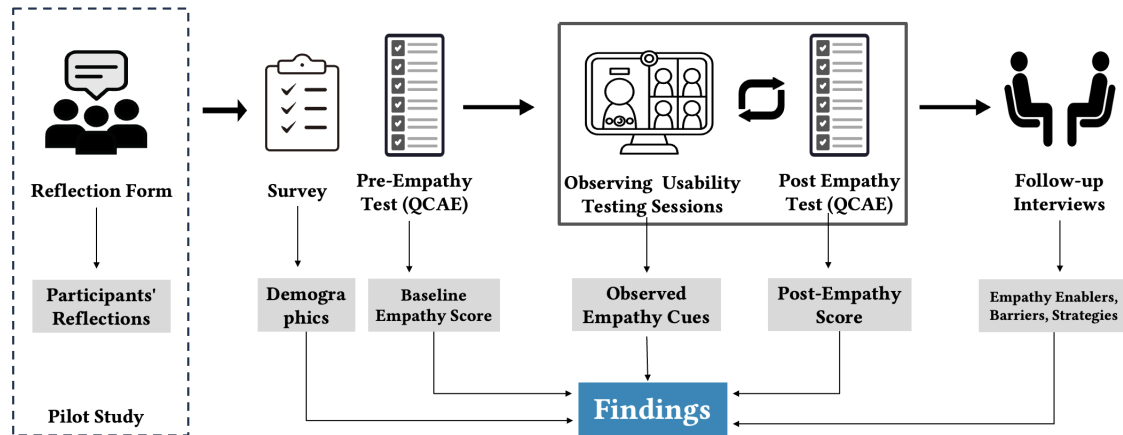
Reflection Form

Participants' Reflections

Pilot Study

Survey

Demographics

Pre-Empathy Test (QCAE)

Baseline Empathy Score

Observing Usability Testing Sessions

Observed Empathy Cues

Post Empathy Test (QCAE)

Post-Empathy Score

Follow-up Interviews

Empathy Enablers, Barriers, Strategies

Findings